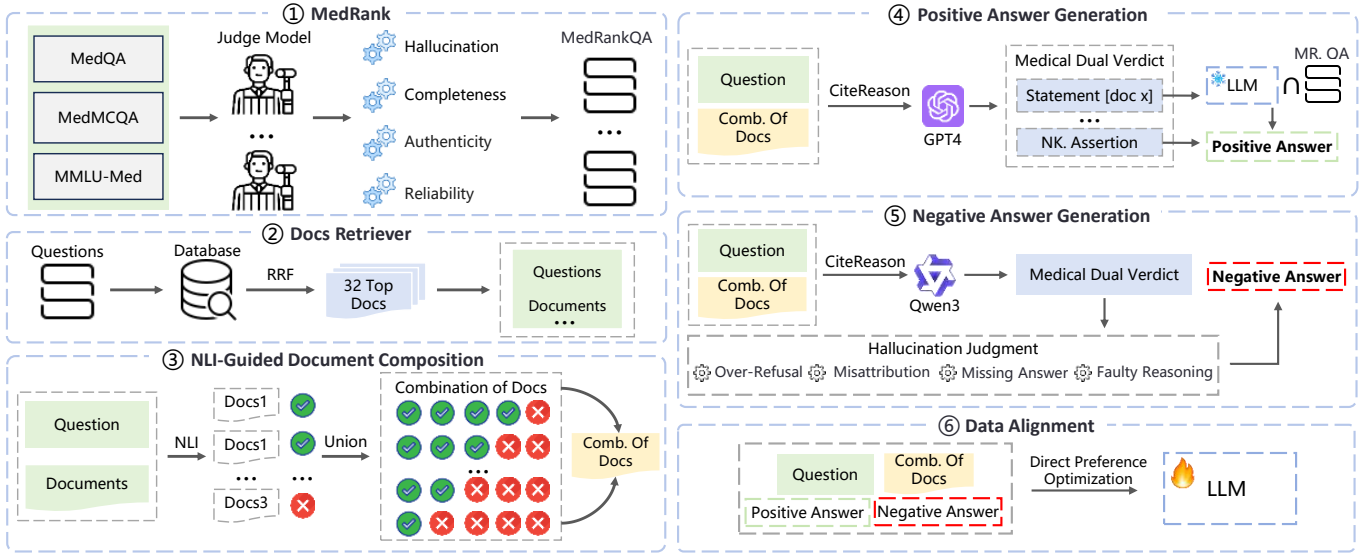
① MedRank

MedQA
MedMCQA
MMLU-Med

Judge Model
...

Hallucination
Completeness
Authenticity
Reliability

MedRankQA
...

② Docs Retriever

Questions
Database
RRF
32 Top Docs
Questions
Documents
...

③ NLI-Guided Document Composition

Question
Documents
NLI
Docs1
Docs1
...
Docs3
...
Union
Combination of Docs
...
Comb. Of Docs

④ Positive Answer Generation

Question
Comb. Of Docs
CiteReason
GPT4
Medical Dual Verdict
Statement [doc x]
...
NK. Assertion
LLM
$\cap$
MR. OA
Positive Answer

⑤ Negative Answer Generation

Question
Comb. Of Docs
CiteReason
Qwen3
Medical Dual Verdict
Negative Answer
Hallucination Judgment
Over-Refusal
Misattribution
Missing Answer
Faulty Reasoning

⑥ Data Alignment

Question
Comb. Of Docs
Positive Answer
Negative Answer
Direct Preference Optimization
LLM